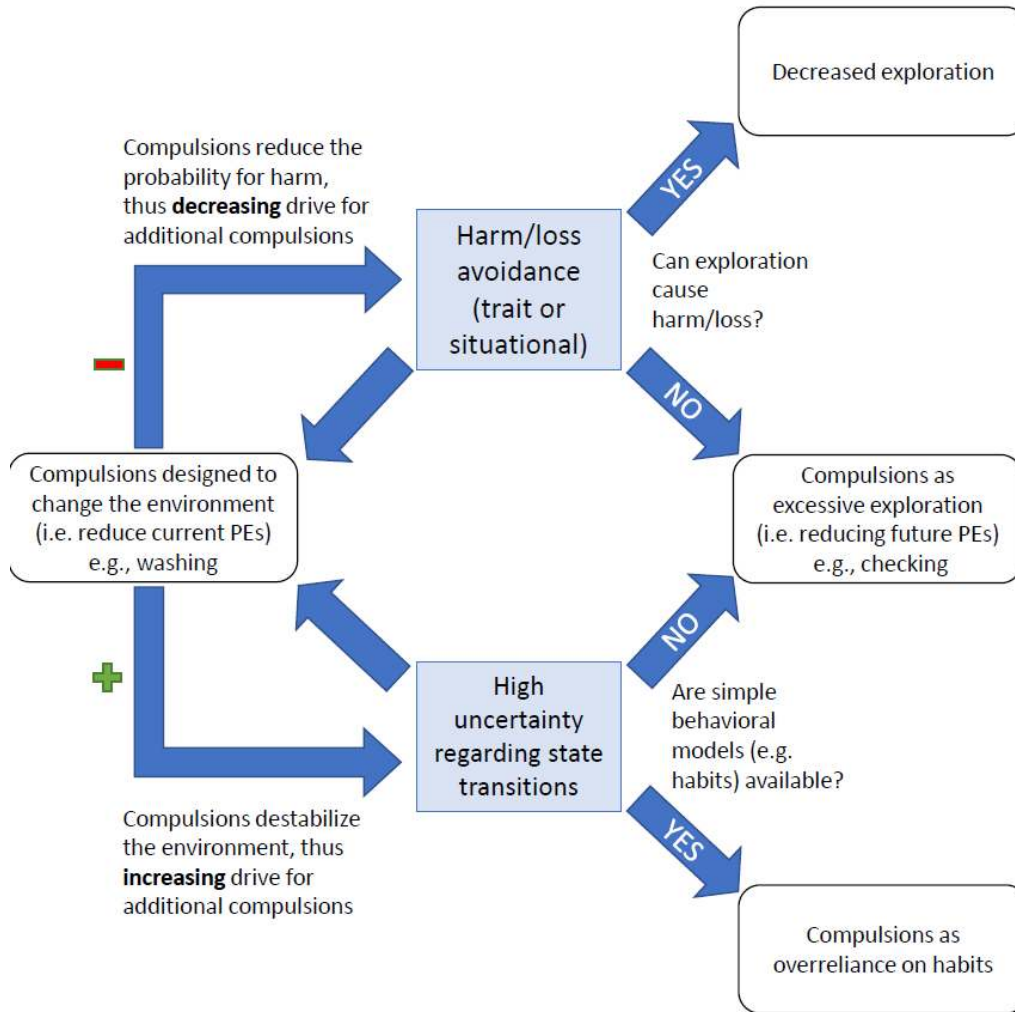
Decreased exploration

Compulsions reduce the probability for harm, thus **decreasing** drive for additional compulsions

YES

Harm/loss avoidance (trait or situational)

Can exploration cause harm/loss?

NO

Compulsions designed to change the environment (i.e. reduce current PEs) e.g., washing

Compulsions as excessive exploration (i.e. reducing future PEs) e.g., checking

NO

High uncertainty regarding state transitions

Are simple behavioral models (e.g. habits) available?

YES

Compulsions destabilize the environment, thus **increasing** drive for additional compulsions

Compulsions as overreliance on habits